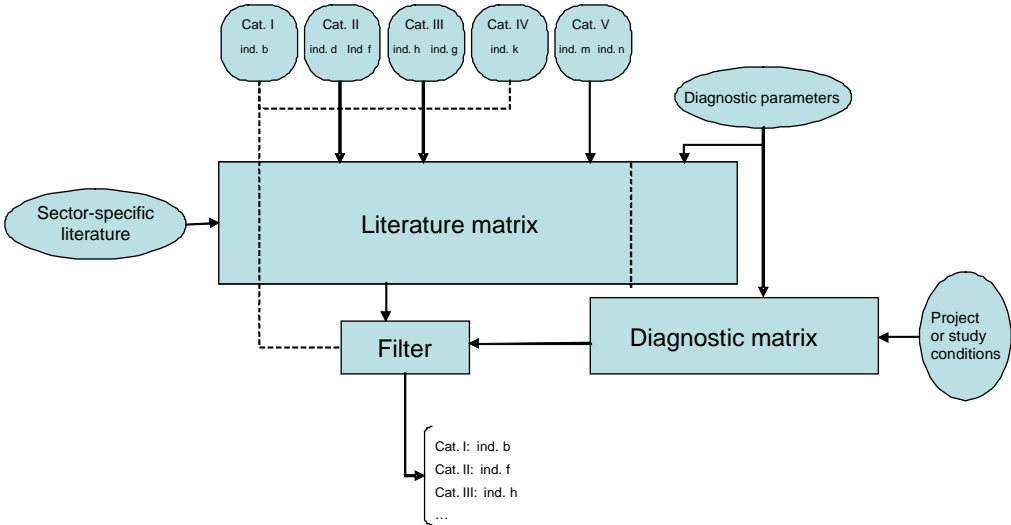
Cat. I
ind. b

Cat. II
ind. d Ind f

Cat. III
ind. h ind. g

Cat. IV
ind. k

Cat. V
ind. m ind. n

Diagnostic parameters

Sector-specific literature

Literature matrix

Filter

Diagnostic matrix

Project or study conditions

Cat. I: ind. b
Cat. II: ind. f
Cat. III: ind. h
…